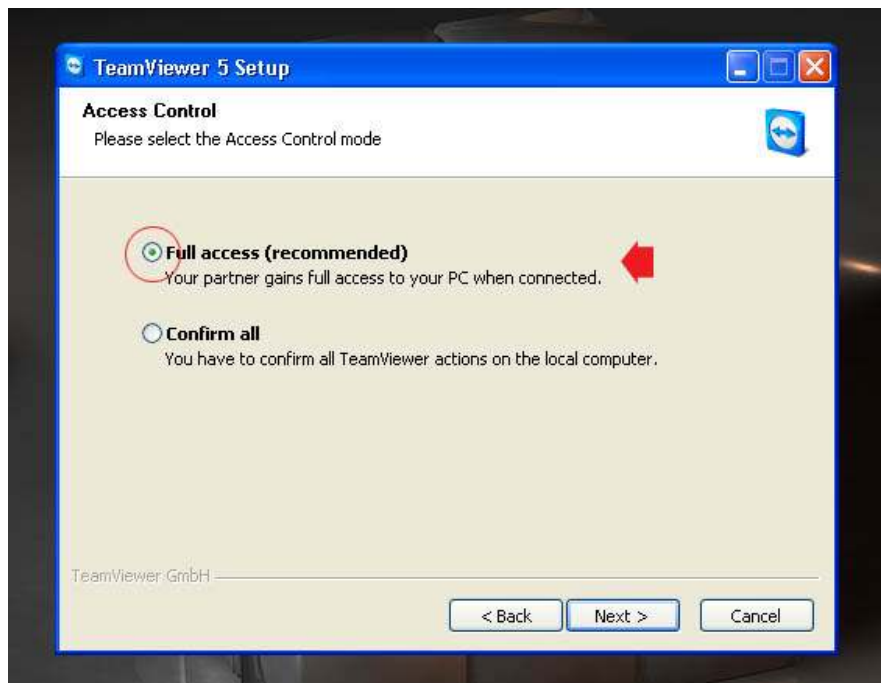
TeamViewer 5 Setup

Access Control
Please select the Access Control mode

Full access (recommended)
Your partner gains full access to your PC when connected.

Confirm all
You have to confirm all TeamViewer actions on the local computer.

TeamViewer GmbH

< Back
Next >
Cancel